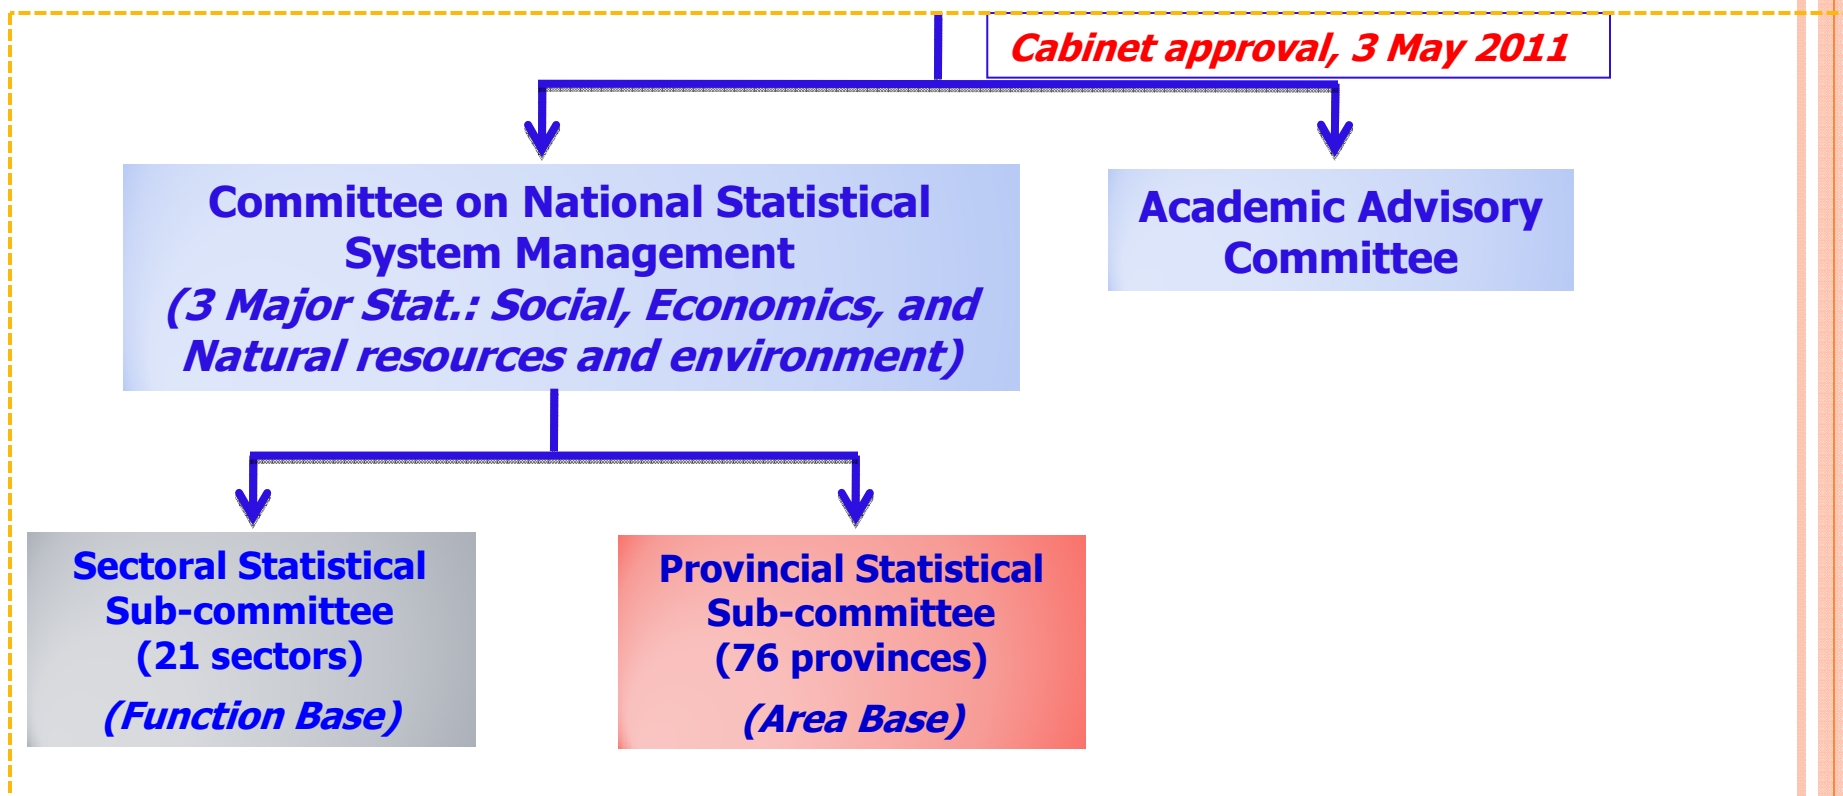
Cabinet approval, 3 May 2011

Committee on National Statistical System Management
(3 Major Stat.: Social, Economics, and Natural resources and environment)

Academic Advisory Committee

Sectoral Statistical Sub-committee
(21 sectors)
(Function Base)

Provincial Statistical Sub-committee
(76 provinces)
(Area Base)